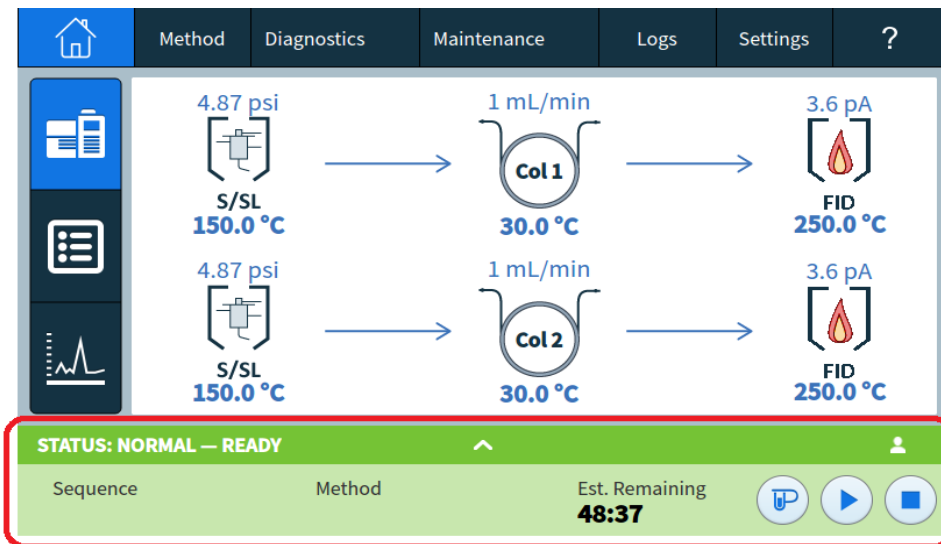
Method Diagnostics Maintenance Logs Settings ?

4.87 psi
S/SL
150.0 °C

1 mL/min
Col 1
30.0 °C

3.6 pA
FID
250.0 °C

4.87 psi
S/SL
150.0 °C

1 mL/min
Col 2
30.0 °C

3.6 pA
FID
250.0 °C

STATUS: NORMAL — READY

Sequence Method Est. Remaining
48:37